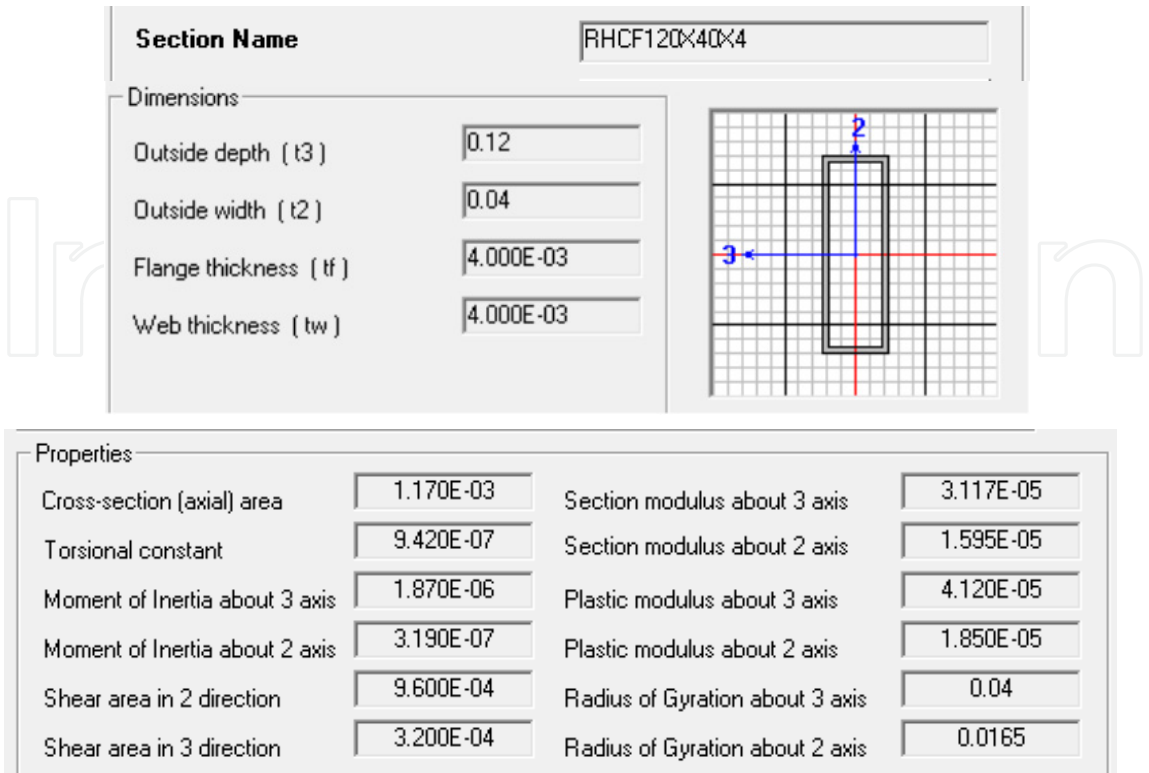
Section Name RHCF120X40X4

Dimensions

Outside depth ( t3 ) 0.12

Outside width ( t2 ) 0.04

Flange thickness ( tf ) 4.000E-03

Web thickness ( tw ) 4.000E-03

2

3

Properties

| | | | |
|---|---|---|---|
| Cross-section (axial) area | 1.170E-03 | Section modulus about 3 axis | 3.117E-05 |
| Torsional constant | 9.420E-07 | Section modulus about 2 axis | 1.595E-05 |
| Moment of Inertia about 3 axis | 1.870E-06 | Plastic modulus about 3 axis | 4.120E-05 |
| Moment of Inertia about 2 axis | 3.190E-07 | Plastic modulus about 2 axis | 1.850E-05 |
| Shear area in 2 direction | 9.600E-04 | Radius of Gyration about 3 axis | 0.04 |
| Shear area in 3 direction | 3.200E-04 | Radius of Gyration about 2 axis | 0.0165 |